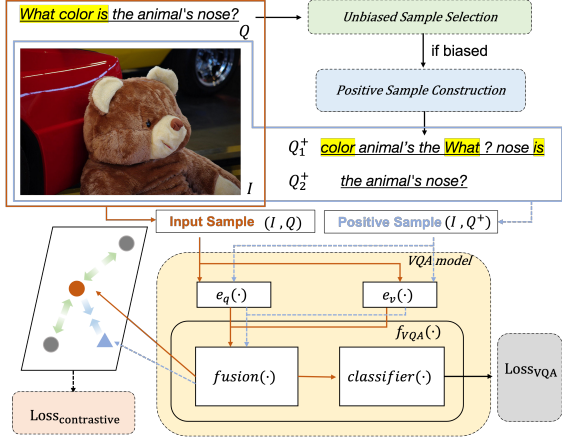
What color is the animal's nose?

$Q$

$I$

Unbiased Sample Selection

if biased

Positive Sample Construction

$Q_1^+$ color animal's the What ? nose is

$Q_2^+$ the animal's nose?

Input Sample $(I, Q)$

Positive Sample $(I, Q^+)$

VQA model

$e_q(\cdot)$

$e_v(\cdot)$

$f_{VQA}(\cdot)$

$fusion(\cdot)$

$classifier(\cdot)$

$\text{Loss}_{\text{VQA}}$

$\text{Loss}_{\text{contrastive}}$